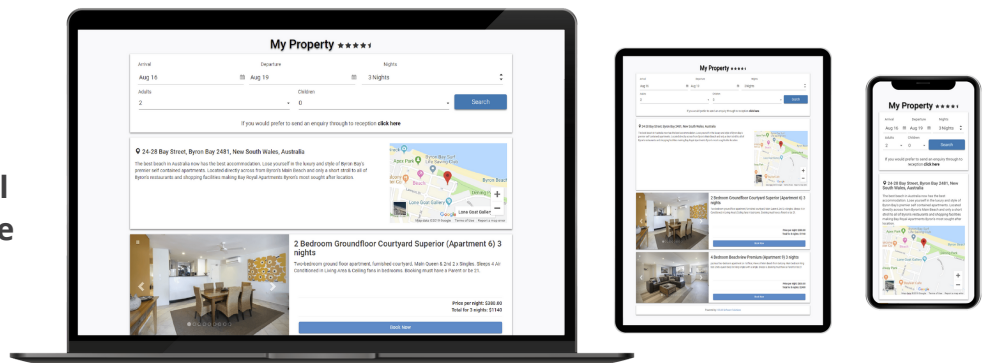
l
e

My Property

Arrival
Aug 18

Departure
Aug 19

Nights
3 Nights

Adults
2

Children
0

Search

If you would prefer to send an enquiry through to reception click here

24-28 Bay Street, Byron Bay 2481, New South Wales, Australia

The best beach in Australia now has the best accommodation. Lose yourself in the luxury and style of Byron Bay's premier self contained apartments. Located directly across from Byron's Main Beach and only a short stroll to all of Byron's restaurants and shopping facilities making Bay Royal Apartments Byron's most sought after location.

Byron Bay Surf Life Saving Club
Apex Park
Byron Bay
Lone Goat Gallery

2 Bedroom Groundfloor Courtyard Superior (Apartment 6) 3 nights

Two-bedroom ground floor apartment, furnished courtyard, Main Queen & 2nd 2 x Singles. Sleeps 4 Air Conditioned in Living Area & Ceiling fans in bedrooms. Booking must have a Parent or be 25.

Price per night: $380.00
Total for 3 nights: $1140

Book Now

My Property

2 Bedroom Groundfloor Courtyard Superior (Apartment 6) 3 nights

4 Bedroom Beachview Premium Apartment 9) 3 nights

Book Now

My Property

Arrival
Aug 18

Departure
Aug 19

Nights
3 Nights

Adults
2

Children
0

Search

If you would prefer to send an enquiry through to reception click here

24-28 Bay Street, Byron Bay 2481, New South Wales, Australia

The best beach in Australia now has the best accommodation. Lose yourself in the luxury and style of Byron Bay's premier self contained apartments. Located directly across from Byron's Main Beach and only a short stroll to all of Byron's restaurants and shopping facilities making Bay Royal Apartments Byron's most sought after location.

Apex Park